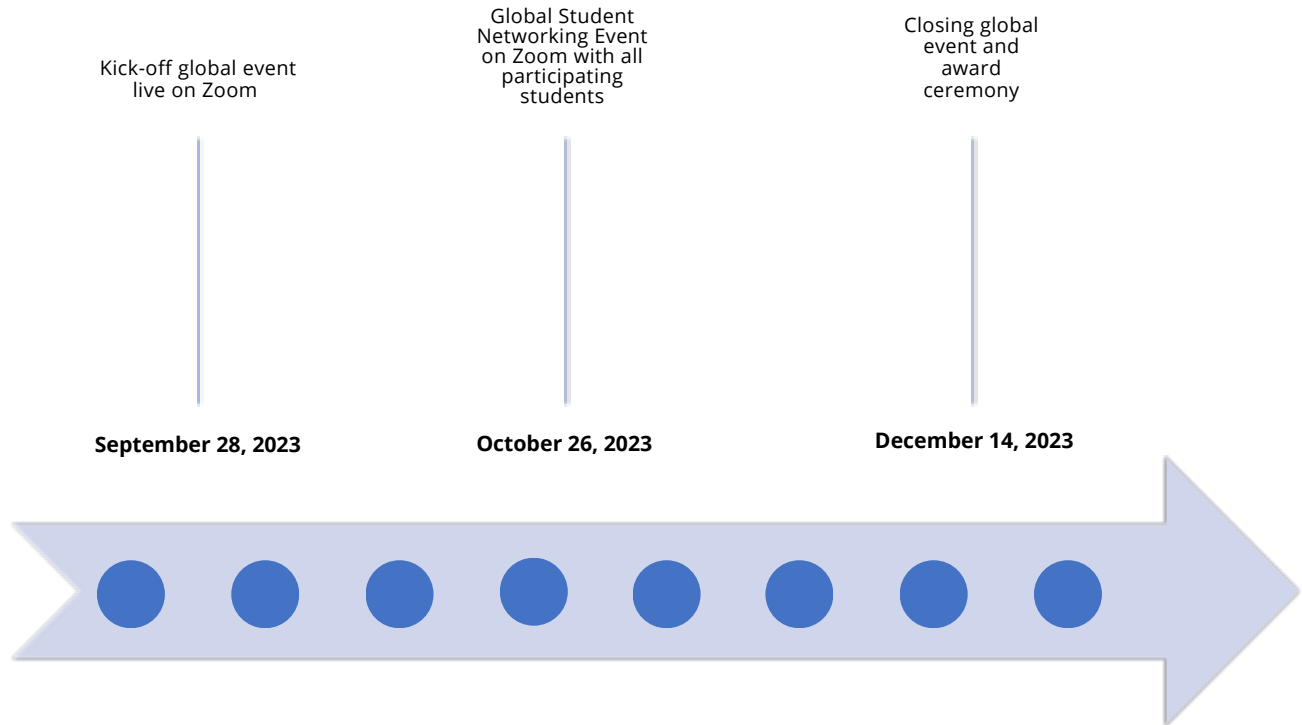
Kick-off global event live on Zoom

September 28, 2023

Global Student Networking Event on Zoom with all participating students

October 26, 2023

Closing global event and award ceremony

December 14, 2023